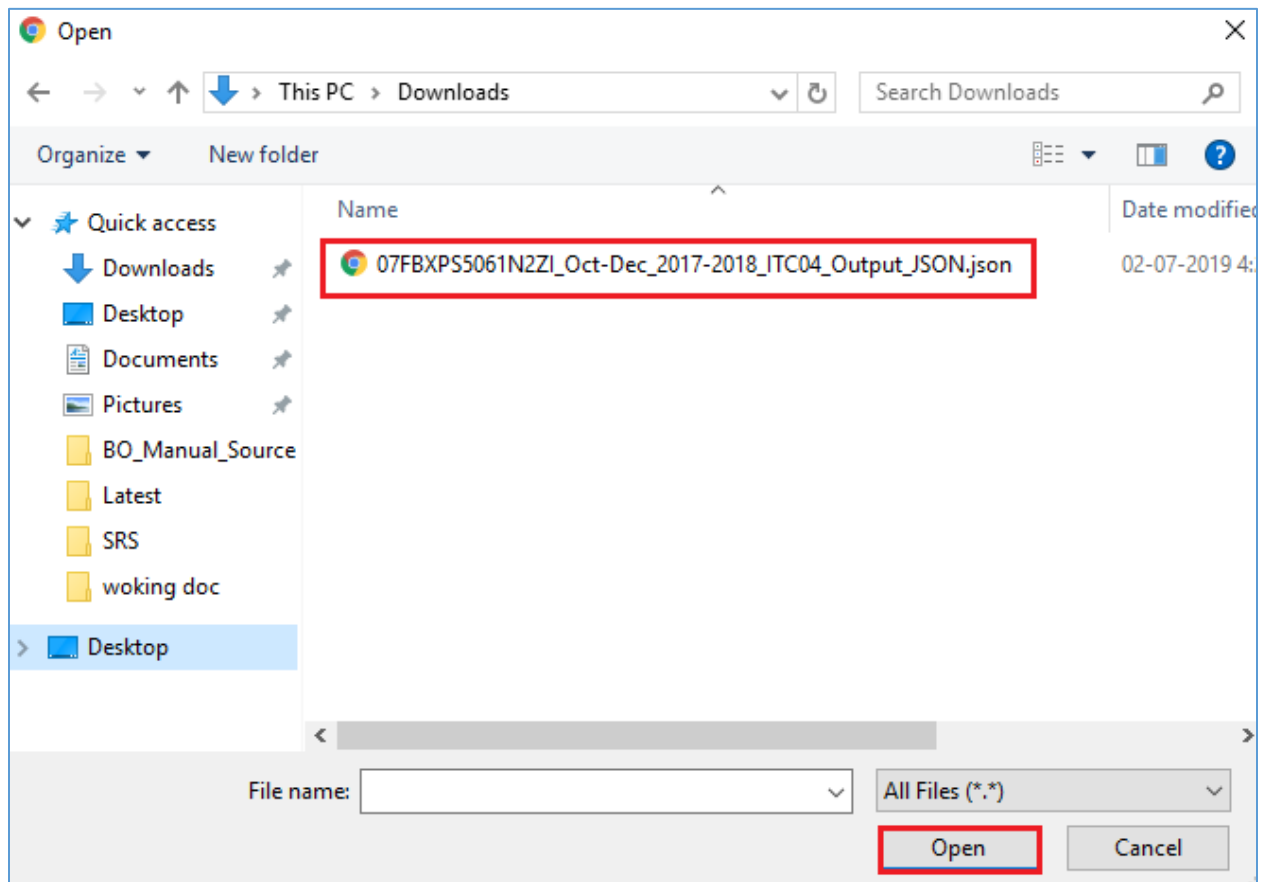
Open

This PC > Downloads

Search Downloads

Organize ▾ New folder

Quick access
Downloads
Desktop
Documents
Pictures
BO_Manual_Source
Latest
SRS
woking doc
Desktop

Name
Date modified

07FBXPS5061N2ZI_Oct-Dec_2017-2018_ITC04_Output_JSON.json
02-07-2019 4:

File name:
All Files (*.*)
Open
Cancel